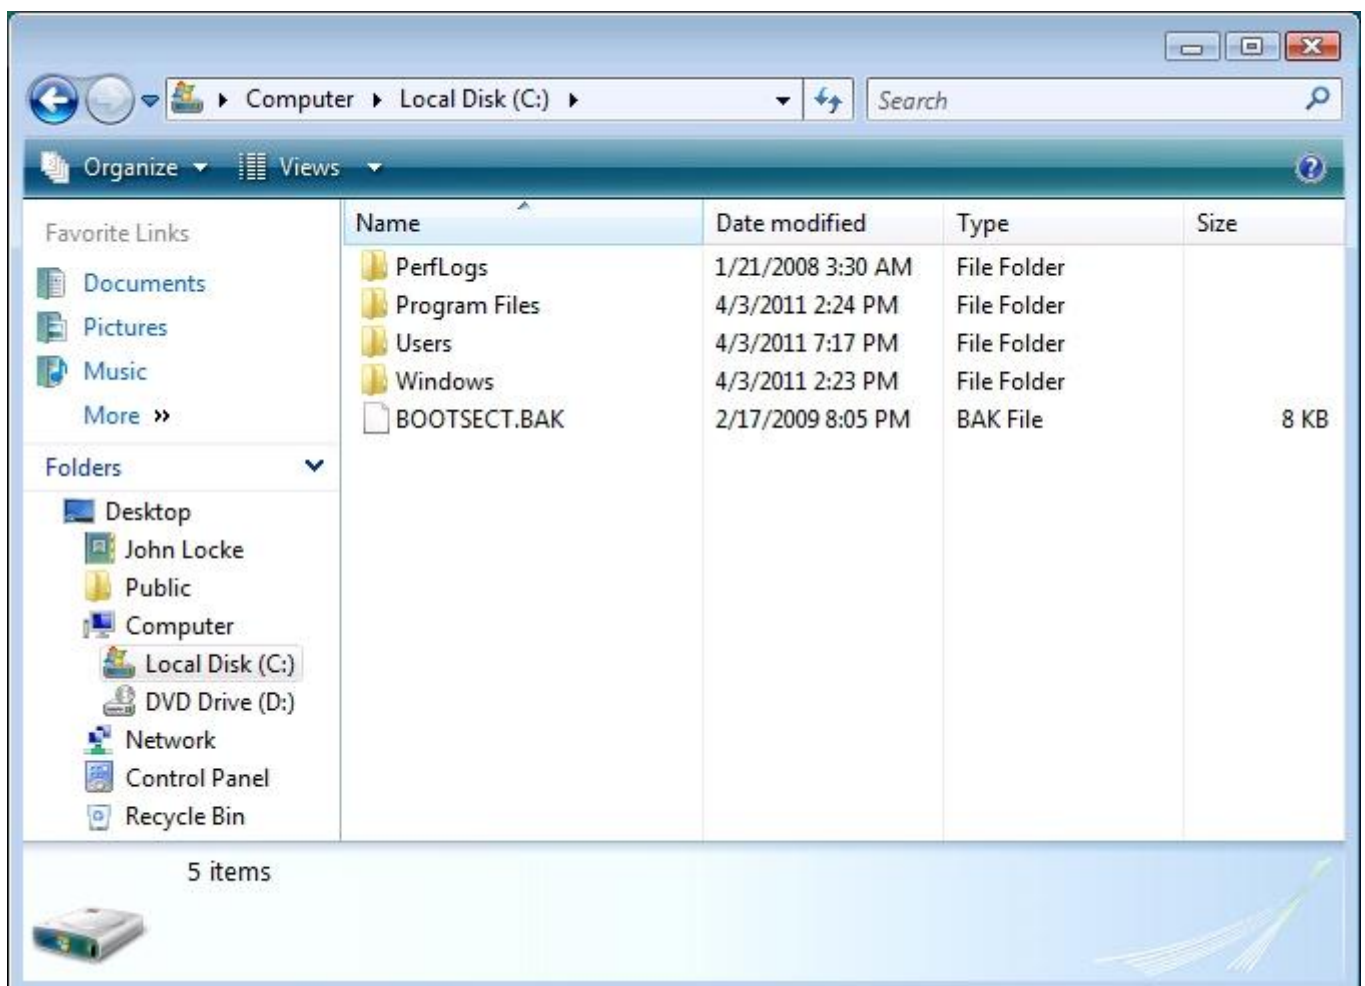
▸ Computer ▸ Local Disk (C:) ▸

Search

Organize ▾ Views ▾

Favorite Links

Documents

Pictures

Music

More »

Folders

Desktop

John Locke

Public

Computer

Local Disk (C:)

DVD Drive (D:)

Network

Control Panel

Recycle Bin

| Name | Date modified | Type | Size |
|---|---|---|---|
| PerfLogs | 1/21/2008 3:30 AM | File Folder | |
| Program Files | 4/3/2011 2:24 PM | File Folder | |
| Users | 4/3/2011 7:17 PM | File Folder | |
| Windows | 4/3/2011 2:23 PM | File Folder | |
| BOOTSECT.BAK | 2/17/2009 8:05 PM | BAK File | 8 KB |

5 items